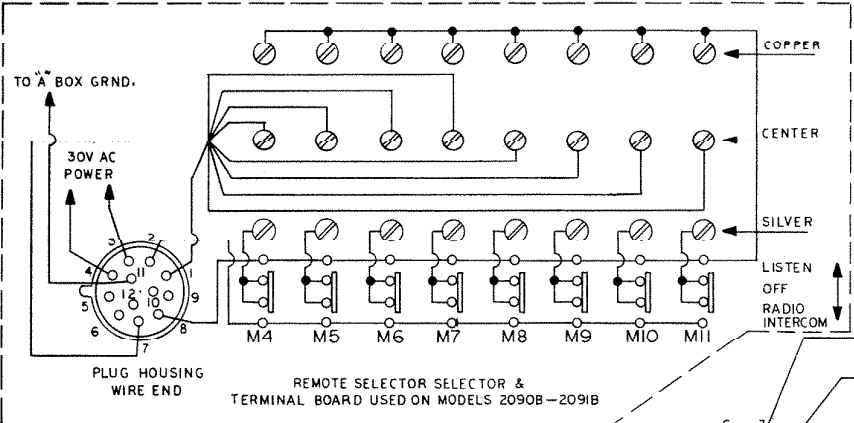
TO "A" BOX GRND.

30V AC POWER

COPPER

CENTER

SILVER

LISTEN

OFF

RADIO INTERCOM

1 2 3 4 5 6 7 8 9 10 11 12

M4 M5 M6 M7 M8 M9 M10 M11

PLUG HOUSING WIRE END

REMOTE SELECTOR SELECTOR & TERMINAL BOARD USED ON MODELS 2090B—2091B